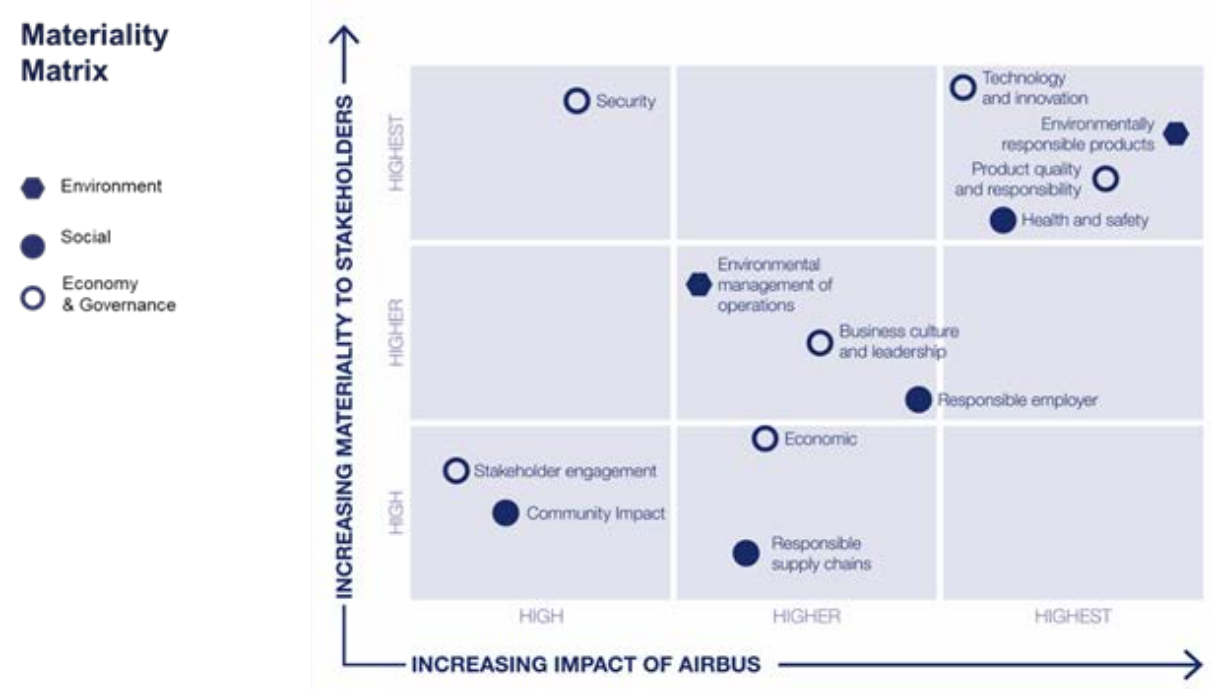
Materiality Matrix

Environment

Social

Economy & Governance

INCREASING MATERIALITY TO STAKEHOLDERS

HIGHEST

HIGHER

HIGH

Security

Technology and innovation

Environmentally responsible products

Product quality and responsibility

Health and safety

Environmental management of operations

Business culture and leadership

Responsible employer

Economic

Stakeholder engagement

Community Impact

Responsible supply chains

HIGH

HIGHER

HIGHEST

INCREASING IMPACT OF AIRBUS